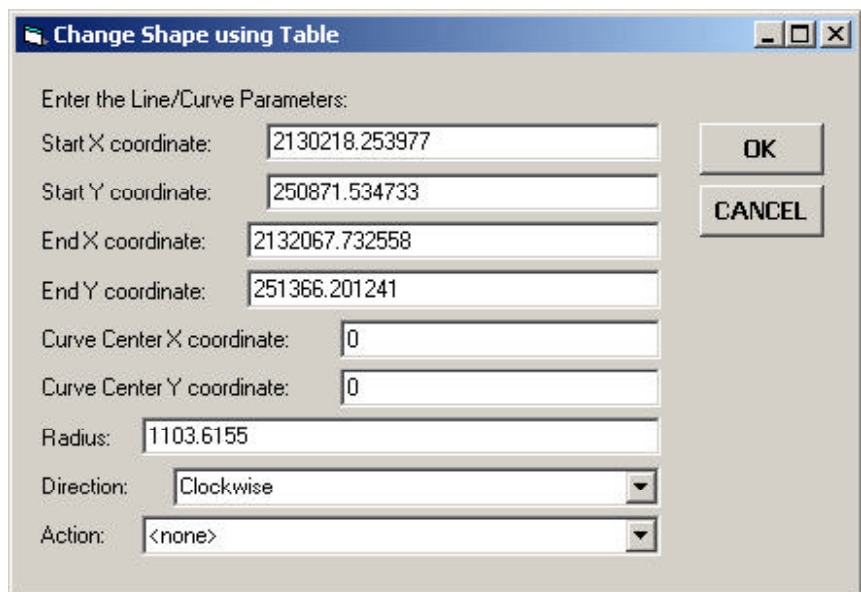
Change Shape using Table

Enter the Line/Curve Parameters:

Start X coordinate: 2130218.253977

Start Y coordinate: 250871.534733

End X coordinate: 2132067.732558

End Y coordinate: 251366.201241

Curve Center X coordinate: 0

Curve Center Y coordinate: 0

Radius: 1103.6155

Direction: Clockwise

Action: <none>

OK

CANCEL